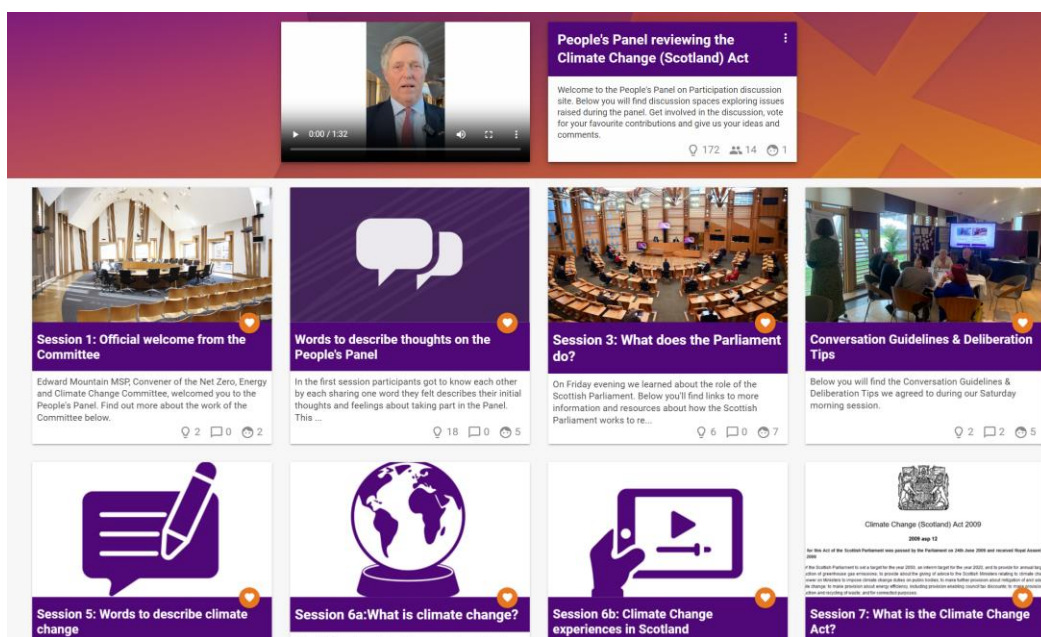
0:00 / 1:32

People's Panel reviewing the Climate Change (Scotland) Act

Welcome to the People's Panel on Participation discussion site. Below you will find discussion spaces exploring issues raised during the panel. Get involved in the discussion, vote for your favourite contributions and give us your ideas and comments.

172 14 1

Session 1: Official welcome from the Committee

Edward Mountain MSP, Convener of the Net Zero, Energy and Climate Change Committee, welcomed you to the People's Panel. Find out more about the work of the Committee below.

2 0 2

Words to describe thoughts on the People's Panel

In the first session participants got to know each other by each sharing one word they felt describes their initial thoughts and feelings about taking part in the Panel. This ...

18 0 5

Session 3: What does the Parliament do?

On Friday evening we learned about the role of the Scottish Parliament. Below you'll find links to more information and resources about how the Scottish Parliament works to re...

6 0 7

Conversation Guidelines & Deliberation Tips

Below you will find the Conversation Guidelines & Deliberation Tips we agreed to during our Saturday morning session.

2 2 5

Session 5: Words to describe climate change

Session 6a:What is climate change?

Session 6b: Climate Change experiences in Scotland

Climate Change (Scotland) Act 2009

2009 asp 12

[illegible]

Session 7: What is the Climate Change Act?